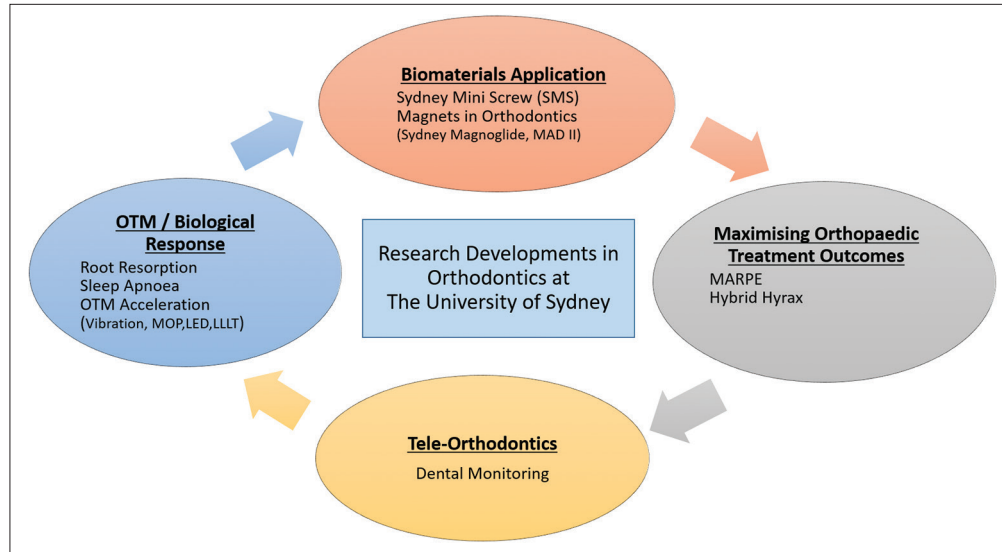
Biomaterials Application
Sydney Mini Screw (SMS)
Magnets in Orthodontics
(Sydney Magnoglide, MAD II)

Maximising Orthopaedic Treatment Outcomes
MARPE
Hybrid Hyrax

Tele-Orthodontics
Dental Monitoring

OTM / Biological Response
Root Resorption
Sleep Apnoea
OTM Acceleration
(Vibration, MOP,LED,LLLT)

Research Developments in Orthodontics at The University of Sydney